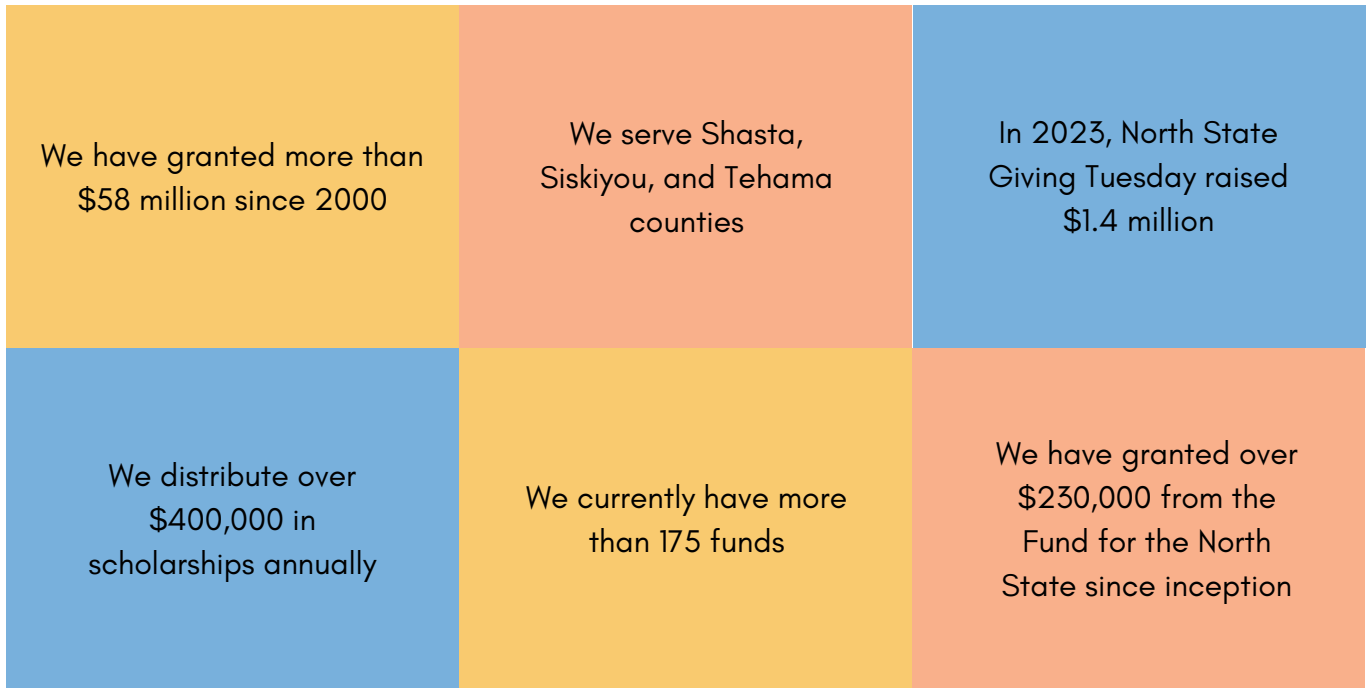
We have granted more than \$58 million since 2000

We serve Shasta, Siskiyou, and Tehama counties

In 2023, North State Giving Tuesday raised \$1.4 million

We distribute over \$400,000 in scholarships annually

We currently have more than 175 funds

We have granted over \$230,000 from the Fund for the North State since inception